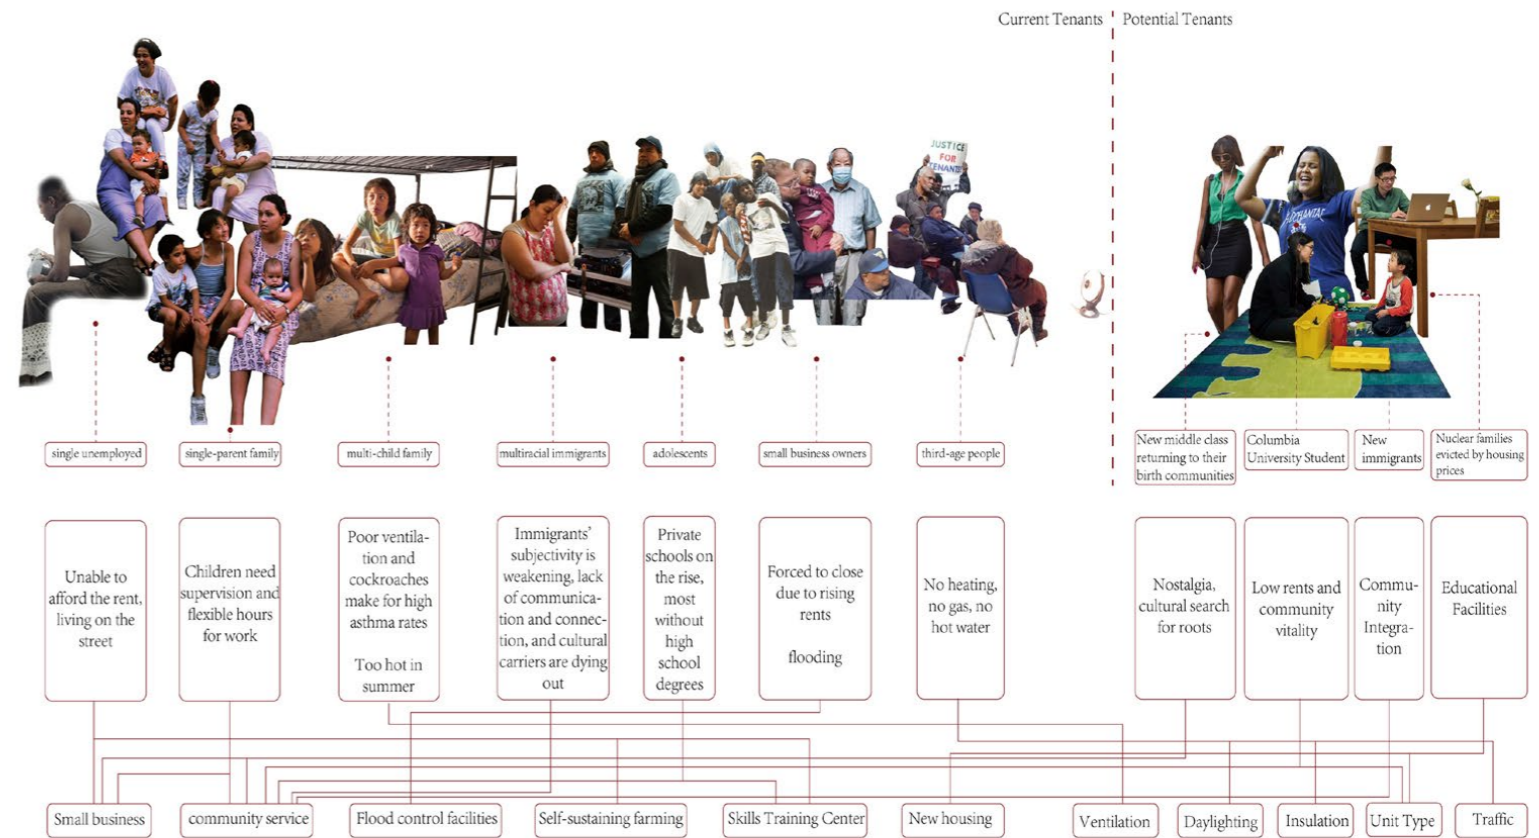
Current Tenants | Potential Tenants

JUSTICE FOR TENANTS

single unemployed
single-parent family
multi-child family
multiracial immigrants
adolescents
small business owners
third-age people
New middle class returning to their birth communities
Columbia University Student
New immigrants
Nuclear families evicted by housing prices

Unable to afford the rent, living on the street

Children need supervision and flexible hours for work

Poor ventilation and cockroaches make for high asthma rates

Too hot in summer

Immigrants' subjectivity is weakening, lack of communication and connection, and cultural carriers are dying out

Private schools on the rise, most without high school degrees

Forced to close due to rising rents

flooding

No heating, no gas, no hot water

Nostalgia, cultural search for roots

Low rents and community vitality

Community Integration

Educational Facilities

Small business
community service
Flood control facilities
Self-sustaining farming
Skills Training Center
New housing
Ventilation
Daylighting
Insulation
Unit Type
Traffic